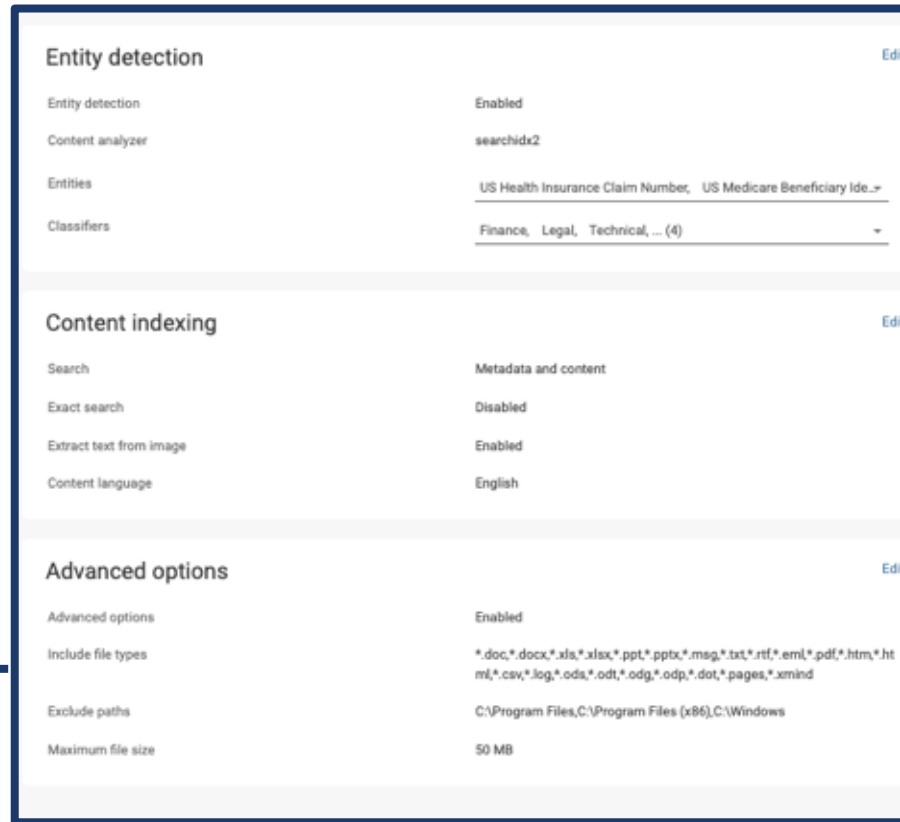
Entity detection

Edi

Entity detection
Enabled

Content analyzer
searchidx2

Entities
US Health Insurance Claim Number, US Medicare Beneficiary Ide...

Classifiers
Finance, Legal, Technical, ... (4)

Content indexing

Edi

Search
Metadata and content

Exact search
Disabled

Extract text from image
Enabled

Content language
English

Advanced options

Edi

Advanced options
Enabled

Include file types
*.doc,*.docx,*.xls,*.xlsx,*.ppt,*.pptx,*.msg,*.txt,*.rtf,*.eml,*.pdf,*.htm,*.html,*.csv,*.log,*.ods,*.odt,*.odg,*.odp,*.dot,*.pages,*.xmind

Exclude paths
C:\Program Files,C:\Program Files (x86),C:\Windows

Maximum file size
50 MB